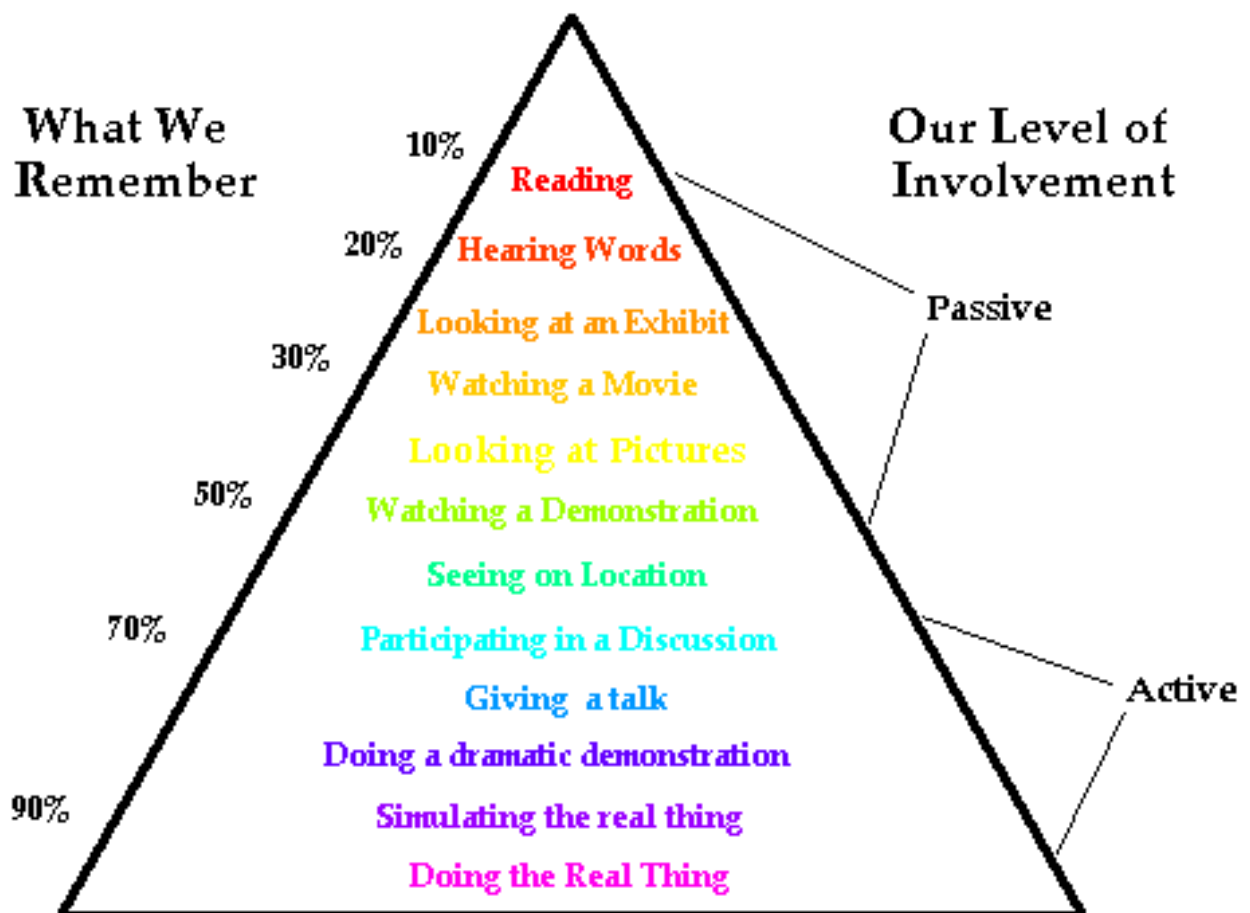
What We Remember

Our Level of Involvement

10%
Reading

20%
Hearing Words

Passive

Looking at an Exhibit

30%
Watching a Movie

Looking at Pictures

50%
Watching a Demonstration

Seeing on Location

70%
Participating in a Discussion

Active

Giving a talk

Doing a dramatic demonstration

90%
Simulating the real thing

Doing the Real Thing